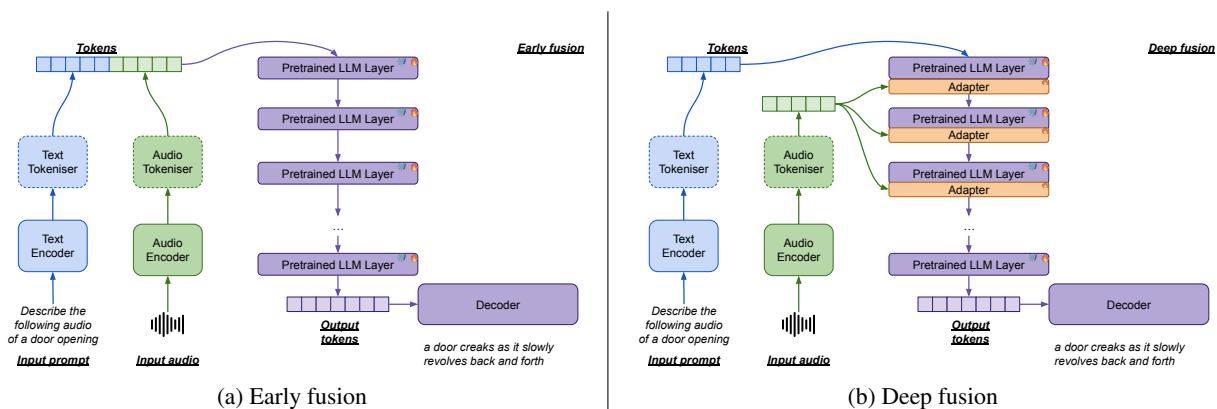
Tokens

Early fusion

Pretrained LLM Layer

Pretrained LLM Layer

Pretrained LLM Layer

...

Pretrained LLM Layer

Text Tokeniser

Audio Tokeniser

Text Encoder

Audio Encoder

Describe the following audio of a door opening

Input prompt

Input audio

Output tokens

Decoder

a door creaks as it slowly revolves back and forth

(a) Early fusion

Tokens

Deep fusion

Pretrained LLM Layer

Adapter

Pretrained LLM Layer

Adapter

Pretrained LLM Layer

Adapter

...

Pretrained LLM Layer

Text Tokeniser

Audio Tokeniser

Text Encoder

Audio Encoder

Describe the following audio of a door opening

Input prompt

Input audio

Output tokens

Decoder

a door creaks as it slowly revolves back and forth

(b) Deep fusion